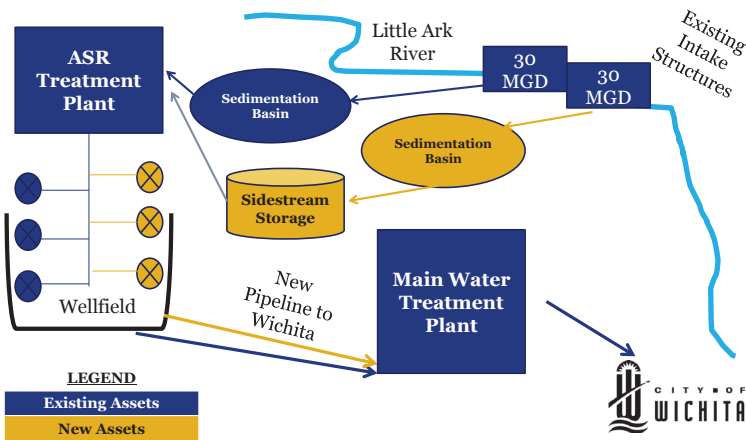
ASR Treatment Plant

Little Ark River

30 MGD

30 MGD

Existing Intake Structures

Sedimentation Basin

Sedimentation Basin

Sidestream Storage

Wellfield

New Pipeline to Wichita

Main Water Treatment Plant

LEGEND
Existing Assets
New Assets

CITY OF WICHITA